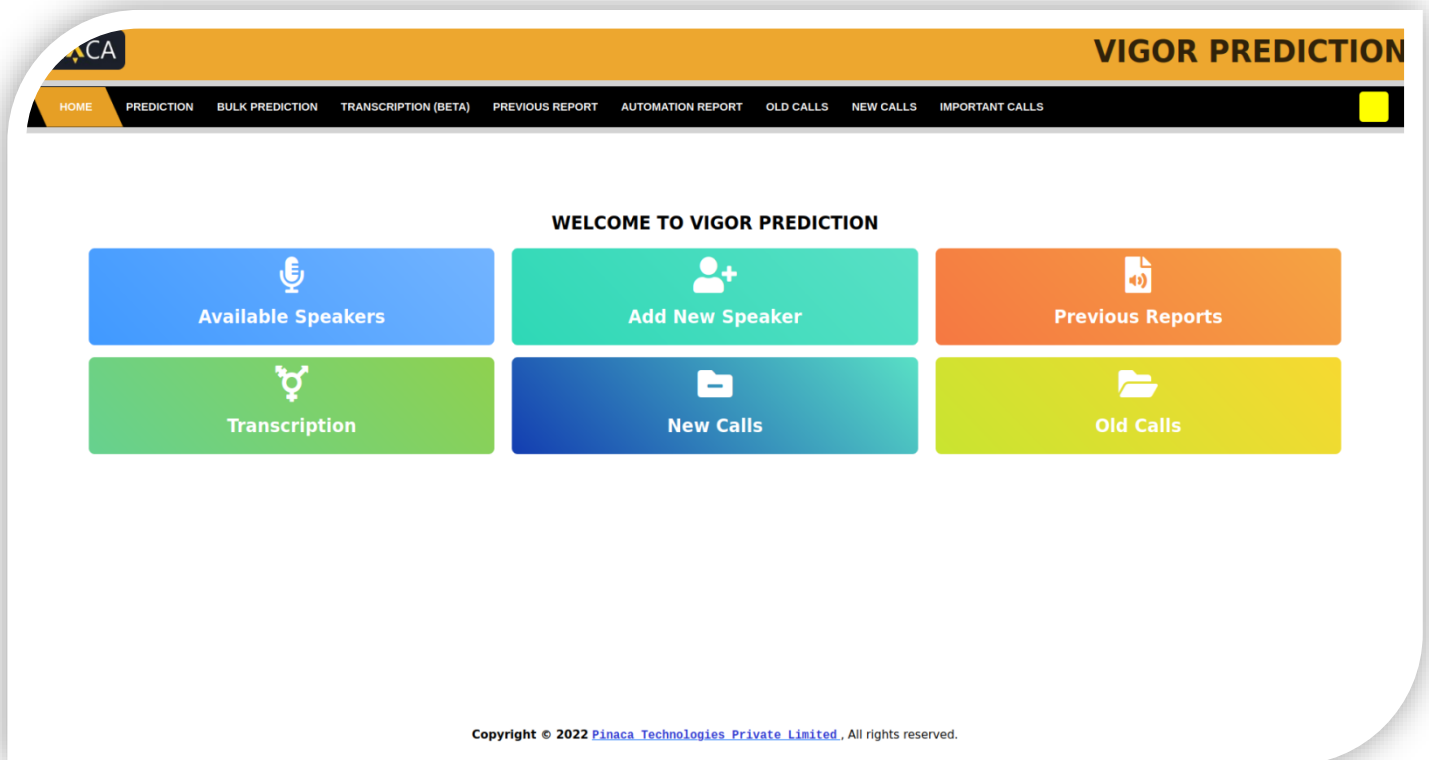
ACA

VIGOR PREDICTION

HOME PREDICTION BULK PREDICTION TRANSCRIPTION (BETA) PREVIOUS REPORT AUTOMATION REPORT OLD CALLS NEW CALLS IMPORTANT CALLS

WELCOME TO VIGOR PREDICTION

Available Speakers

Add New Speaker

Previous Reports

Transcription

New Calls

Old Calls

Copyright © 2022 Pinaca Technologies Private Limited , All rights reserved.